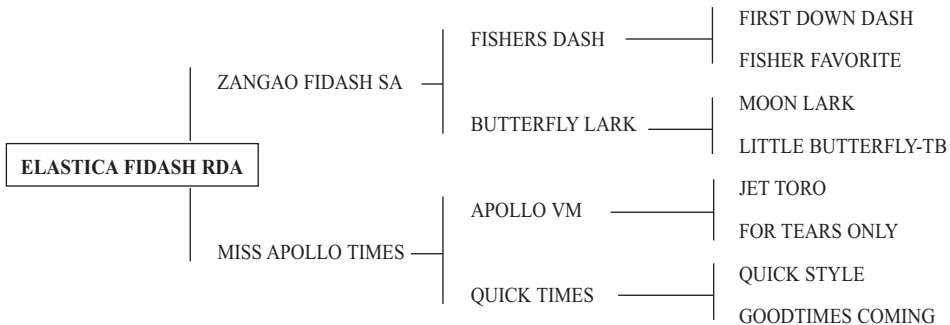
ELASTICA FIDASH RDA

ZANGAO FIDASH SA

FISHERS DASH

FIRST DOWN DASH

FISHER FAVORITE

BUTTERFLY LARK

MOON LARK

LITTLE BUTTERFLY-TB

MISS APOLLO TIMES

APOLLO VM

JET TORO

FOR TEARS ONLY

QUICK TIMES

QUICK STYLE

GOODTIMES COMING